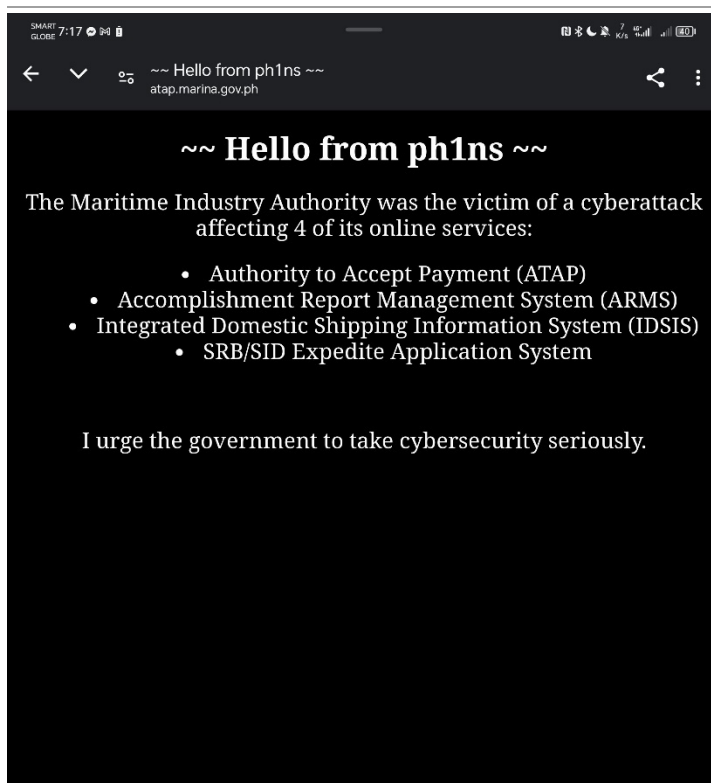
SMART GLOBE 7:17

7 K/s 4G 40

~~ Hello from ph1ns ~~
atap.marina.gov.ph

~~ Hello from ph1ns ~~

The Maritime Industry Authority was the victim of a cyberattack affecting 4 of its online services:

- Authority to Accept Payment (ATAP)
- Accomplishment Report Management System (ARMS)
- Integrated Domestic Shipping Information System (IDSIS)
- SRB/SID Expedite Application System

I urge the government to take cybersecurity seriously.